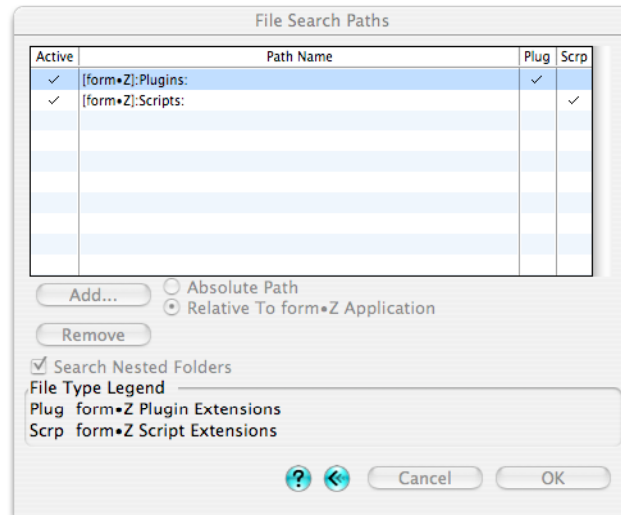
File Search Paths

| Active | Path Name | Plug | Scrp |
|---|---|---|---|
| ✓ | [form•Z]:Plugins: | ✓ | |
| ✓ | [form•Z]:Scripts: | | ✓ |

Add...
Absolute Path
Relative To form•Z Application
Remove

Search Nested Folders

File Type Legend
Plug form•Z Plugin Extensions
Scrp form•Z Script Extensions

?
Cancel
OK